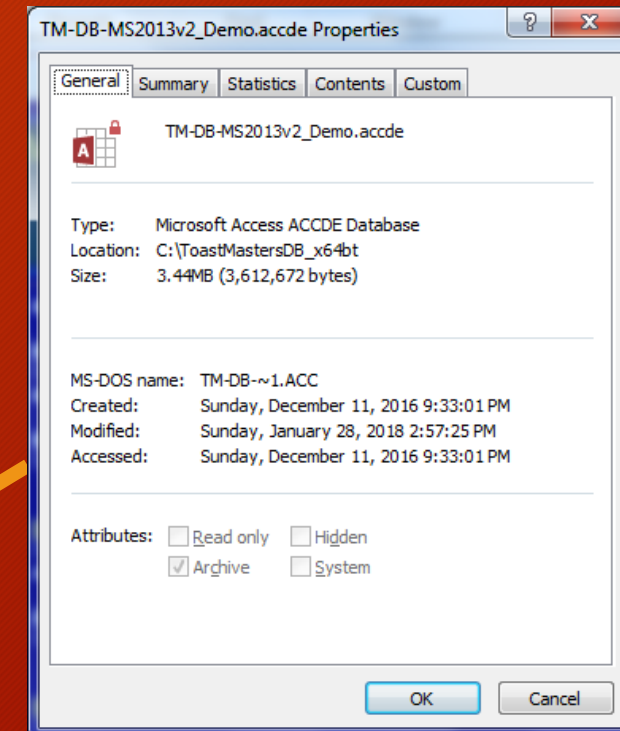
TM-DB-MS2013v2_Demo.accde Properties

?

X

General

Summary

Statistics

Contents

Custom

A

TM-DB-MS2013v2_Demo.accde

Type: Microsoft Access ACCDE Database

Location: C:\ToastMastersDB_x64bt

Size: 3.44MB (3,612,672 bytes)

MS-DOS name: TM-DB-~1.ACC

Created: Sunday, December 11, 2016 9:33:01 PM

Modified: Sunday, January 28, 2018 2:57:25 PM

Accessed: Sunday, December 11, 2016 9:33:01 PM

Attributes:

Read only

Hidden

Archive

System

OK

Cancel